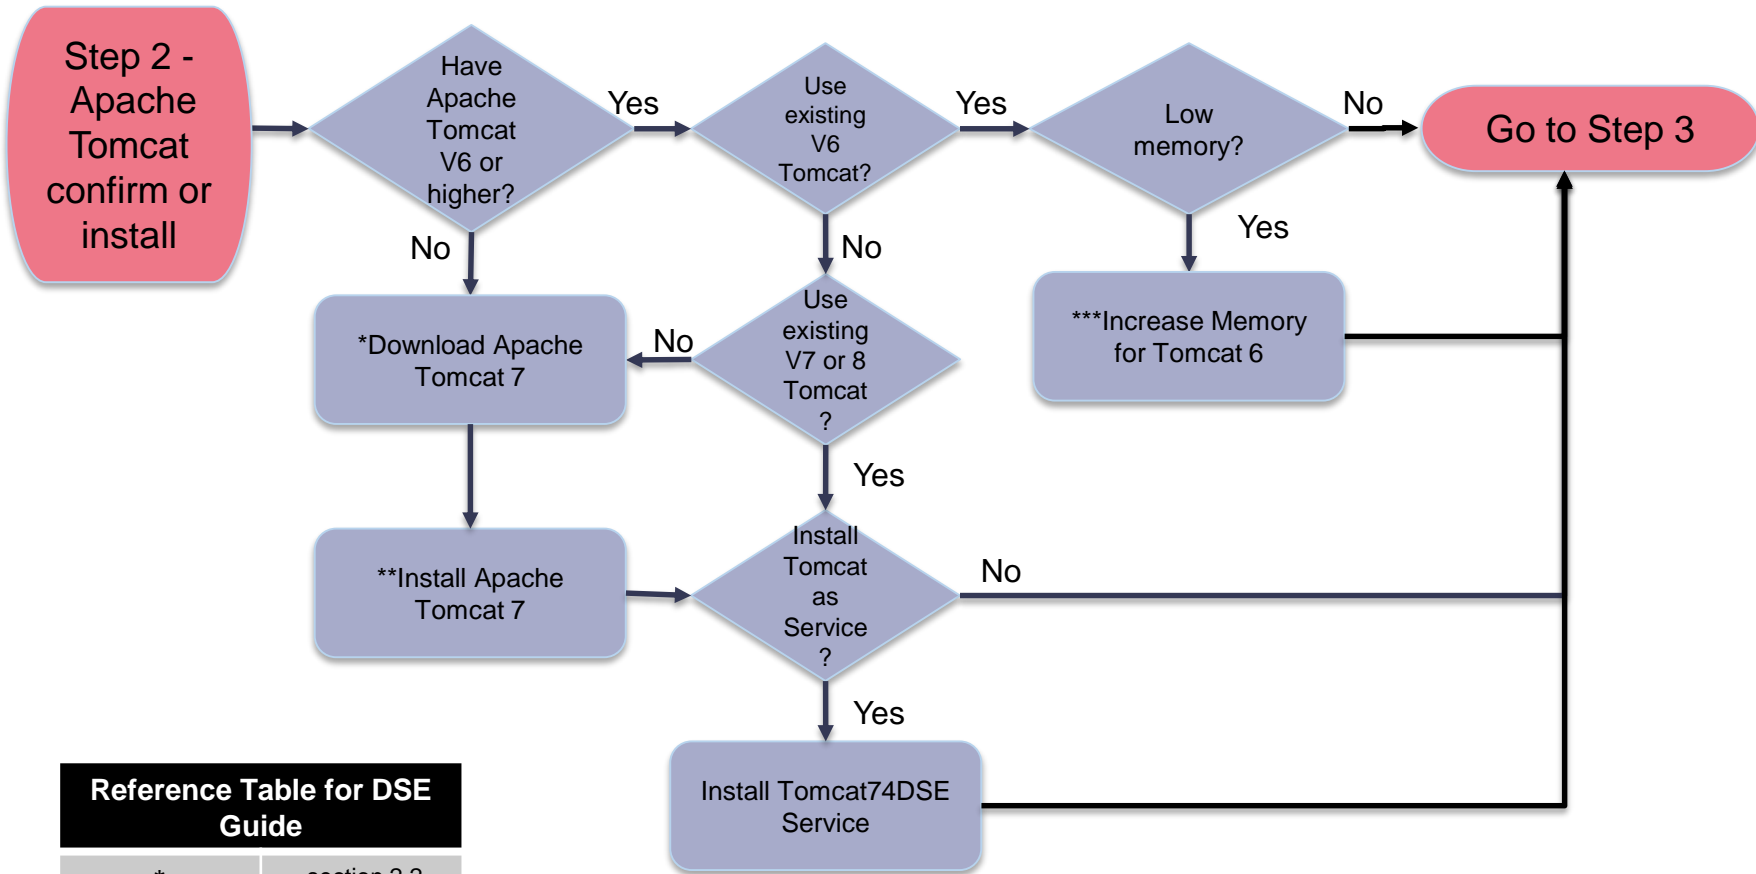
Step 2 - Apache Tomcat confirm or install

Have Apache Tomcat V6 or higher?

Yes

Use existing V6 Tomcat?

Yes

Low memory?

No

Go to Step 3

No

No

Yes

*Download Apache Tomcat 7

No

Use existing V7 or 8 Tomcat ?

***Increase Memory for Tomcat 6

Yes

**Install Apache Tomcat 7

Install Tomcat as Service ?

No

Yes

Install Tomcat74DSE Service

Reference Table for DSE Guide

| * | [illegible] |
|---|---|